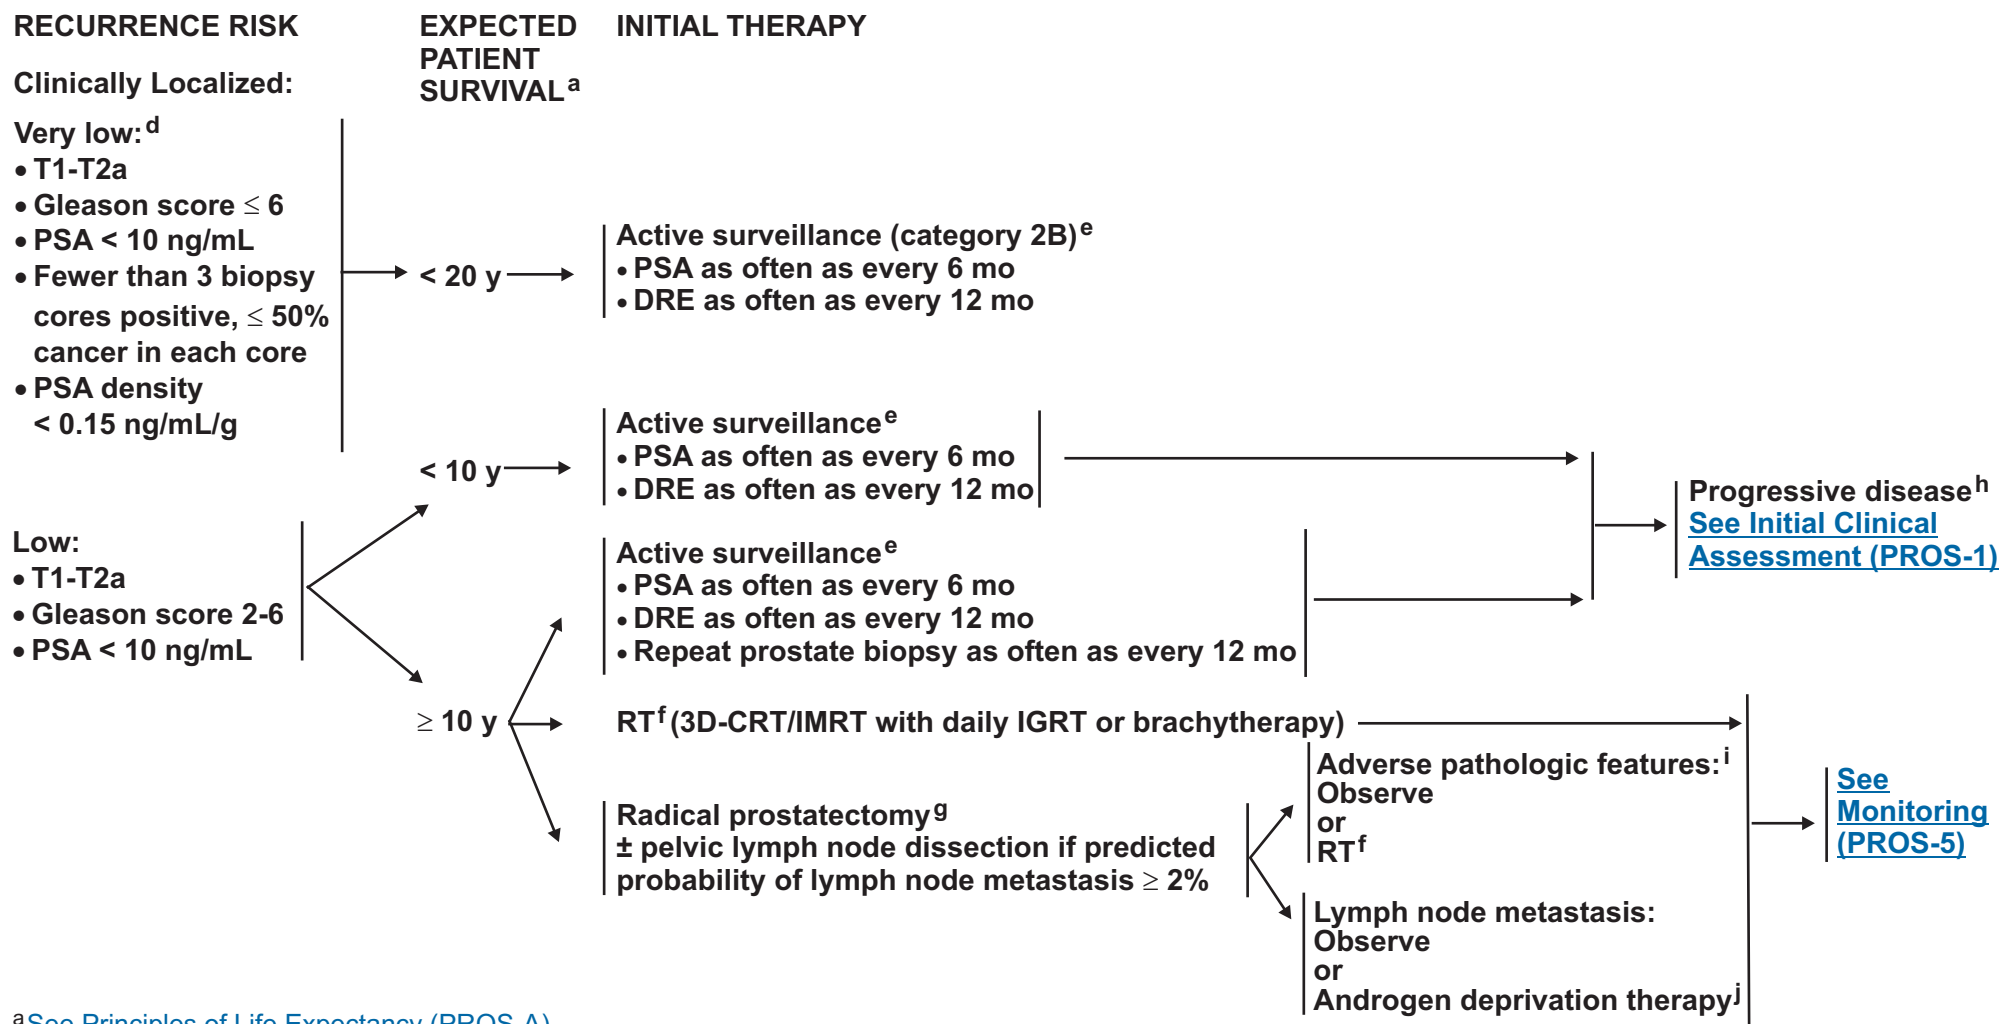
RECURRENCE RISK

Clinically Localized:

EXPECTED PATIENT SURVIVAL$^{a}$

INITIAL THERAPY

Very low:$^{d}$
• T1-T2a
• Gleason score $\leq$ 6
• PSA < 10 ng/mL
• Fewer than 3 biopsy cores positive, $\leq$ 50% cancer in each core
• PSA density < 0.15 ng/mL/g

< 20 y

Active surveillance (category 2B)$^{e}$
• PSA as often as every 6 mo
• DRE as often as every 12 mo

< 10 y

Active surveillance$^{e}$
• PSA as often as every 6 mo
• DRE as often as every 12 mo

Low:
• T1-T2a
• Gleason score 2-6
• PSA < 10 ng/mL

Active surveillance$^{e}$
• PSA as often as every 6 mo
• DRE as often as every 12 mo
• Repeat prostate biopsy as often as every 12 mo

Progressive disease$^{h}$
See Initial Clinical Assessment (PROS-1)

$\geq$ 10 y

RT$^{f}$ (3D-CRT/IMRT with daily IGRT or brachytherapy)

Radical prostatectomy$^{g}$
± pelvic lymph node dissection if predicted probability of lymph node metastasis $\geq$ 2%

Adverse pathologic features:$^{i}$
Observe
or
RT$^{f}$

Lymph node metastasis:
Observe
or
Androgen deprivation therapy$^{j}$

See Monitoring (PROS-5)

$^{a}$See Principles of Life Expectancy (PROS-A)